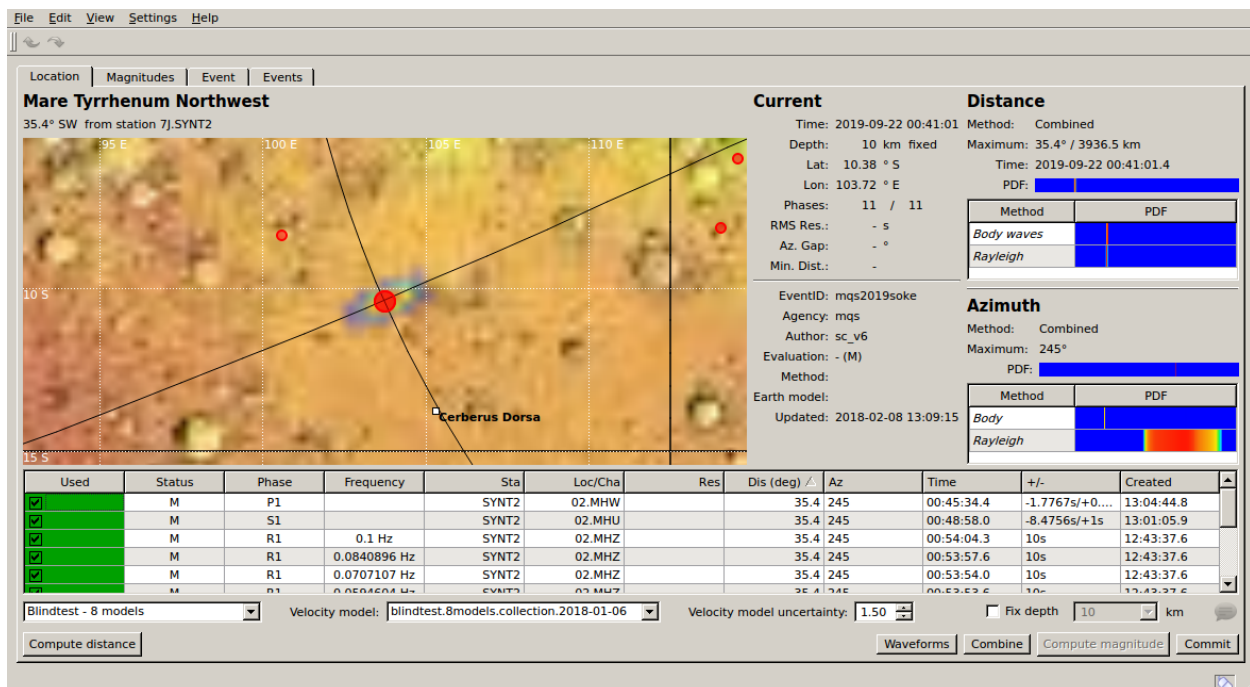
File Edit View Settings Help

Location | Magnitudes | Event | Events

Mare Tyrrhenum Northwest
35.4° SW from station 7J.SYNT2

95 E
100 E
105 E
110 E
10 S
15 S
Cerberus Dorsa

Current
Time: 2019-09-22 00:41:01
Depth: 10 km fixed
Lat: 10.38 ° S
Lon: 103.72 ° E
Phases: 11 / 11
RMS Res.: - s
Az. Gap: - °
Min. Dist.: -

EventID: mqs2019soke
Agency: mqs
Author: sc_v6
Evaluation: - (M)
Method:
Earth model:
Updated: 2018-02-08 13:09:15

Distance
Method: Combined
Maximum: 35.4° / 3936.5 km
Time: 2019-09-22 00:41:01.4
PDF:

| Method | PDF |
|---|---|
| Body waves | |
| Rayleigh | |

Azimuth
Method: Combined
Maximum: 245°
PDF:

| Method | PDF |
|---|---|
| Body | |
| Rayleigh | |

| Used | Status | Phase | Frequency | Sta | Loc/Cha | Res | Dis (deg) | Az | Time | +/- | Created |
|---|---|---|---|---|---|---|---|---|---|---|---|
| ☑ | M | P1 | | SYNT2 | 02.MHW | | 35.4 | 245 | 00:45:34.4 | -1.7767s/+0... | 13:04:44.8 |
| ☑ | M | S1 | | SYNT2 | 02.MHU | | 35.4 | 245 | 00:48:58.0 | -8.4756s/+1s | 13:01:05.9 |
| ☑ | M | R1 | 0.1 Hz | SYNT2 | 02.MHZ | | 35.4 | 245 | 00:54:04.3 | 10s | 12:43:37.6 |
| ☑ | M | R1 | 0.0840896 Hz | SYNT2 | 02.MHZ | | 35.4 | 245 | 00:53:57.6 | 10s | 12:43:37.6 |
| ☑ | M | R1 | 0.0707107 Hz | SYNT2 | 02.MHZ | | 35.4 | 245 | 00:53:54.0 | 10s | 12:43:37.6 |
| ☑ | M | R1 | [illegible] | SYNT2 | 02.MHZ | | 35.4 | 245 | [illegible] | 10s | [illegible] |

Blindtest - 8 models
Velocity model: blindtest.8models.collection.2018-01-06
Velocity model uncertainty: 1.50
Fix depth 10 km

Compute distance
Waveforms Combine Compute magnitude Commit